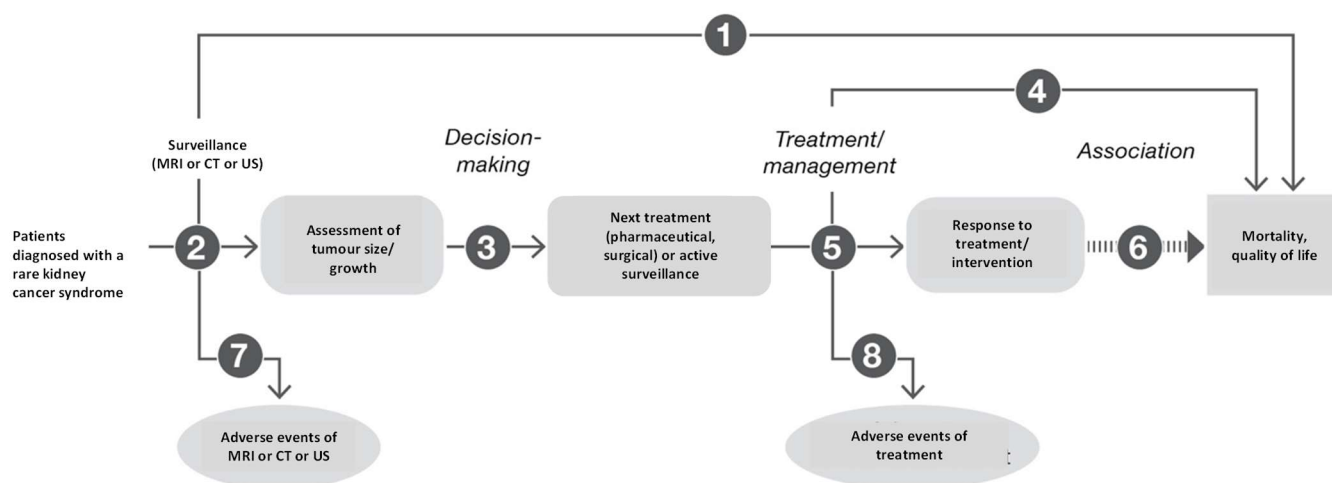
1

4

Surveillance (MRI or CT or US)

Decision-making

Treatment/ management

Association

Patients diagnosed with a rare kidney cancer syndrome

2

Assessment of tumour size/ growth

3

Next treatment (pharmaceutical, surgical) or active surveillance

5

Response to treatment/ intervention

6

Mortality, quality of life

7

8

Adverse events of MRI or CT or US

Adverse events of treatment